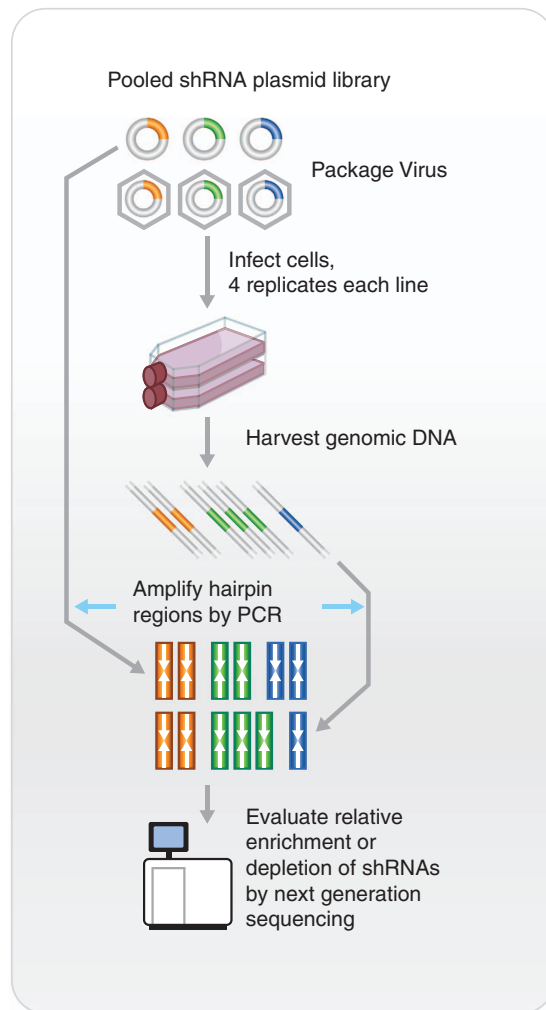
Pooled shRNA plasmid library

Package Virus

Infect cells,
4 replicates each line

Harvest genomic DNA

Amplify hairpin
regions by PCR

Evaluate relative
enrichment or
depletion of shRNAs
by next generation
sequencing